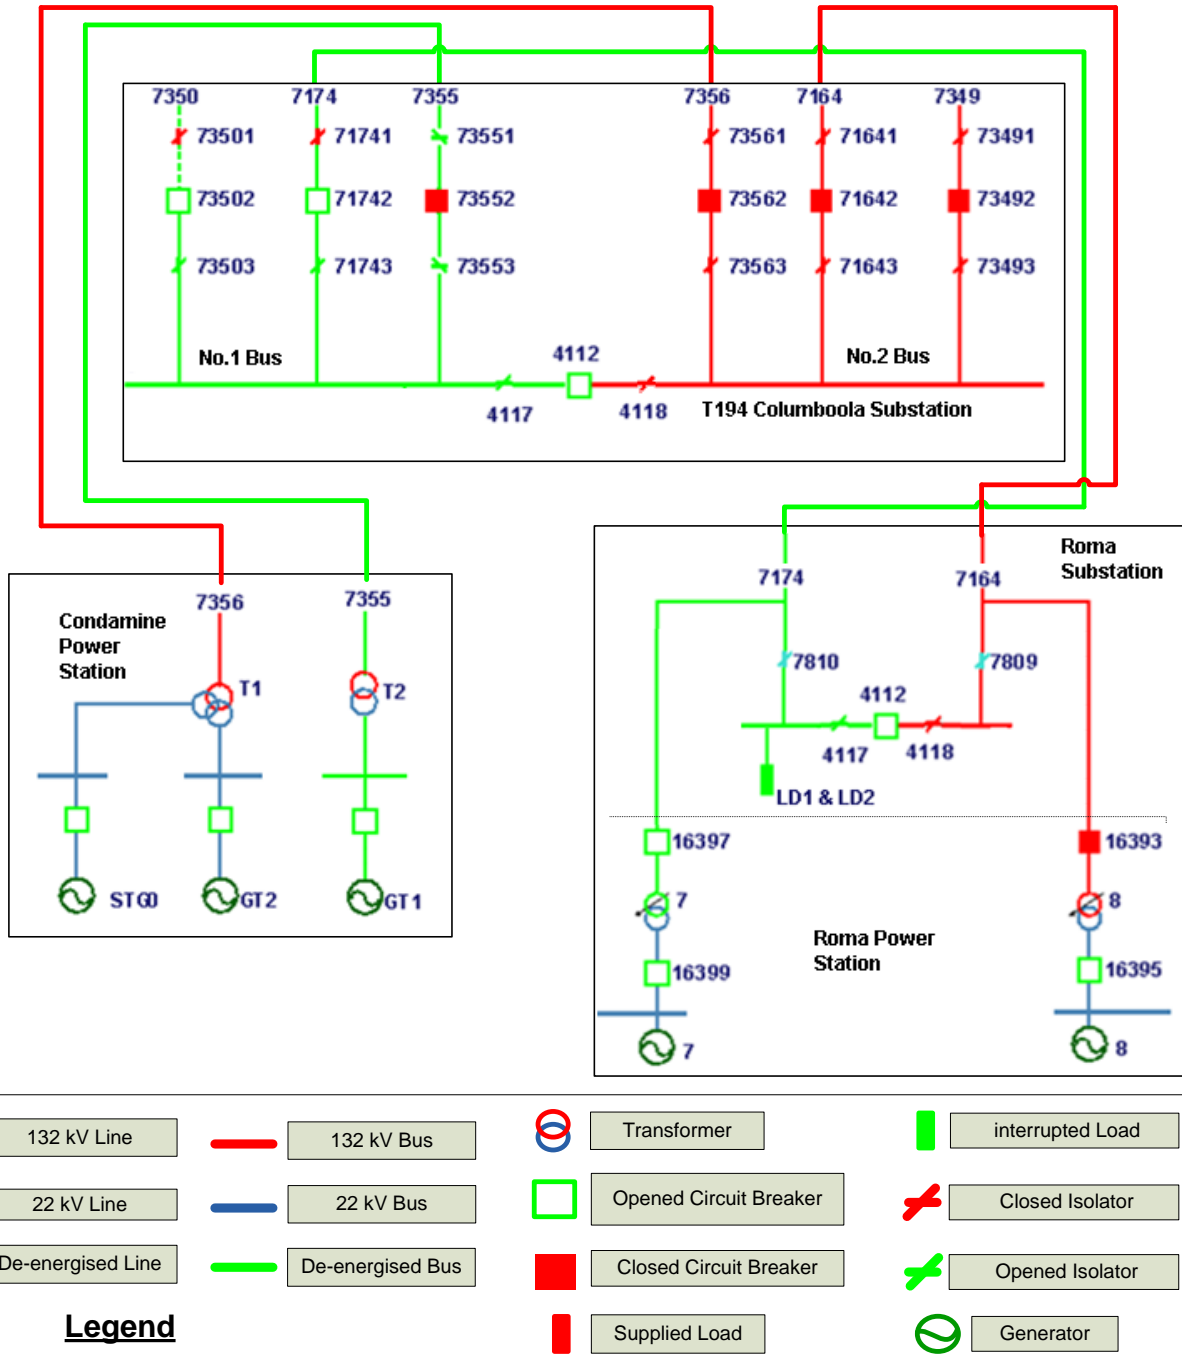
7350 7174 7355 7356 7164 7349

73501 71741 73551 73561 71641 73491

73502 71742 73552 73562 71642 73492

73503 71743 73553 73563 71643 73493

No.1 Bus

4112

No.2 Bus

4117 4118 T194 Columboola Substation

7356 7355

Condamine Power Station

T1 T2

ST60 GT2 GT1

7174 7164

Roma Substation

7810 7809

4112

4117 4118

LD1 & LD2

16397 16393

7 8

Roma Power Station

16399 16395

7 8

| 132 kV Line | 132 kV Bus | Transformer | interrupted Load |
|---|---|---|---|
| 22 kV Line | 22 kV Bus | Opened Circuit Breaker | Closed Isolator |
| De-energised Line | De-energised Bus | Closed Circuit Breaker | Opened Isolator |
| Legend | | Supplied Load | Generator |